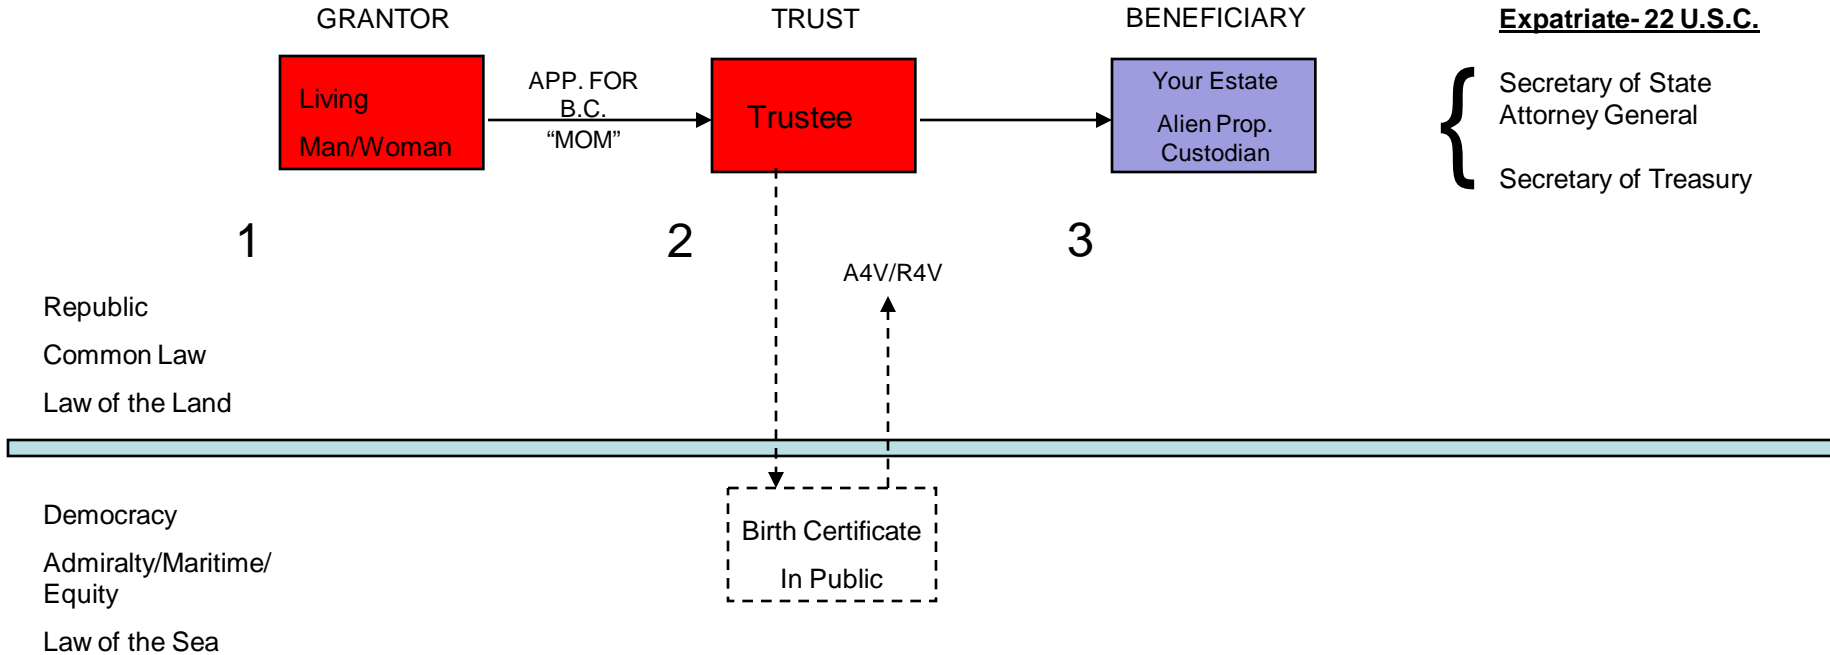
GRANTOR

TRUST

BENEFICIARY

Expatriate- 22 U.S.C.

Living

Man/Woman

APP. FOR B.C. "MOM"

Trustee

Your Estate

Alien Prop. Custodian

Secretary of State
Attorney General

Secretary of Treasury

1

2

3

A4V/R4V

Republic

Common Law

Law of the Land

Democracy

Admiralty/Maritime/ Equity

Law of the Sea

Birth Certificate

In Public